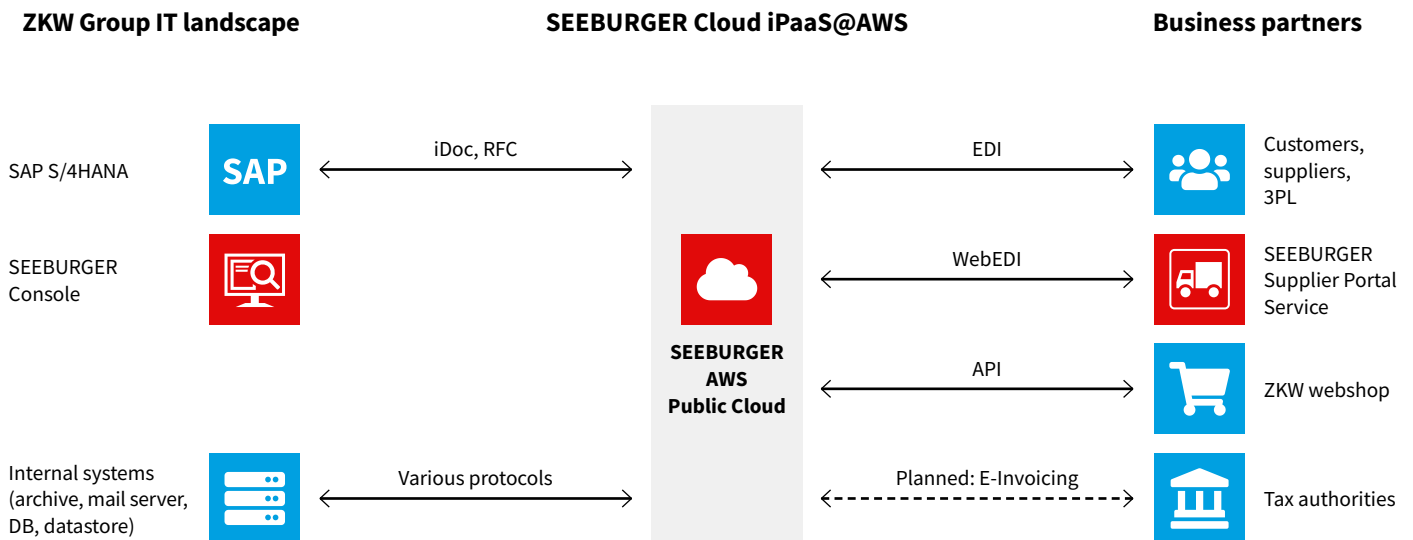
ZKW Group IT landscape

SEEBURGER Cloud iPaaS@AWS

Business partners

SAP S/4HANA

SAP

iDoc, RFC

EDI

Customers, suppliers, 3PL

SEEBURGER Console

WebEDI

SEEBURGER Supplier Portal Service

SEEBURGER AWS Public Cloud

API

ZKW webshop

Internal systems (archive, mail server, DB, datastore)

Various protocols

Planned: E-Invoicing

Tax authorities